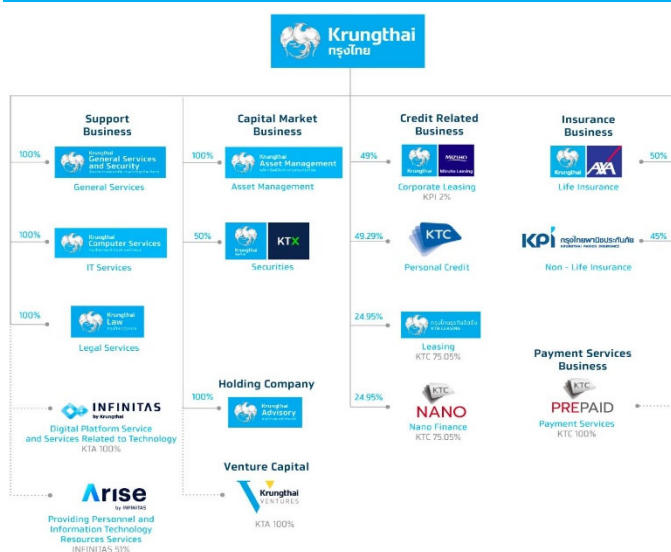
Krungthai
กรุงไทย

Support Business

100%
Krungthai General Services and Security
General Services

100%
Krungthai Computer Services
IT Services

100%
Krungthai Law
Legal Services

INFINITAS by Krungthai
Digital Platform Service and Services Related to Technology
KTA 100%

Arise by INFINITAS
Providing Personnel and Information Technology Resources Services
INFINITAS 51%

Capital Market Business

100%
Krungthai Asset Management
Asset Management

50%
Krungthai KTX
Securities

Holding Company

100%
Krungthai Advisory

Venture Capital

Krungthai VENTURES
KTA 100%

Credit Related Business

49%
MIZUHO
Corporate Leasing
KPI 2%

49.29%
KTC
Personal Credit

24.95%
Leasing
KTC 75.05%

24.95%
KTC NANO
Nano Finance
KTC 75.05%

Insurance Business

50%
AXA
Life Insurance

45%
KPI กรุงไทยพานิชประกันภัย
Non - Life Insurance

Payment Services Business

KTC PREPAID
Payment Services
KTC 100%